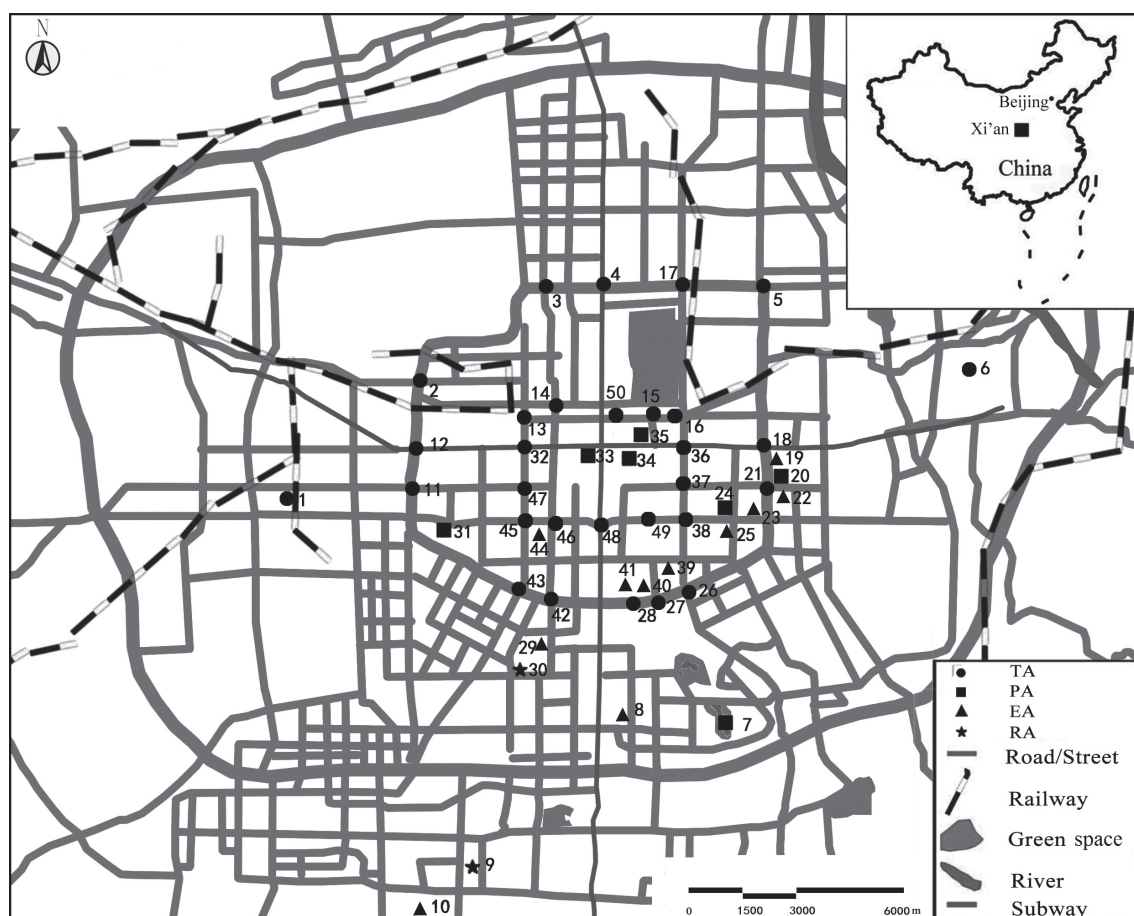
N

Beijing
Xi'an
China

3 4 17 5
6
2
14 50 15
13 16
35
12 18
32 33 34 36 19
21 20
11 47 37 24 22
1 23
31 45 46 48 49 38 25
44
41 39
40
43 26
42 28 27
29
30
8 7
9
10

TA
PA
EA
RA
Road/Street
Railway
Green space
River
Subway

0 1500 3000 6000 m